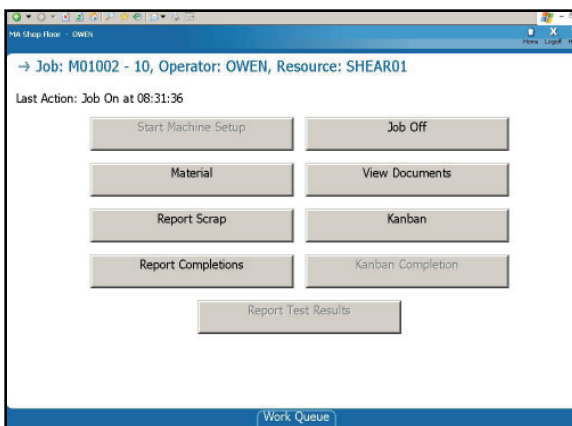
MA Shop Floor - OWEN

Home Logoff

→ Job: M01002 - 10, Operator: OWEN, Resource: SHEAR01

Last Action: Job On at 08:31:36

Start Machine Setup

Job Off

Material

View Documents

Report Scrap

Kanban

Report Completions

Kanban Completion

Report Test Results

Work Queue